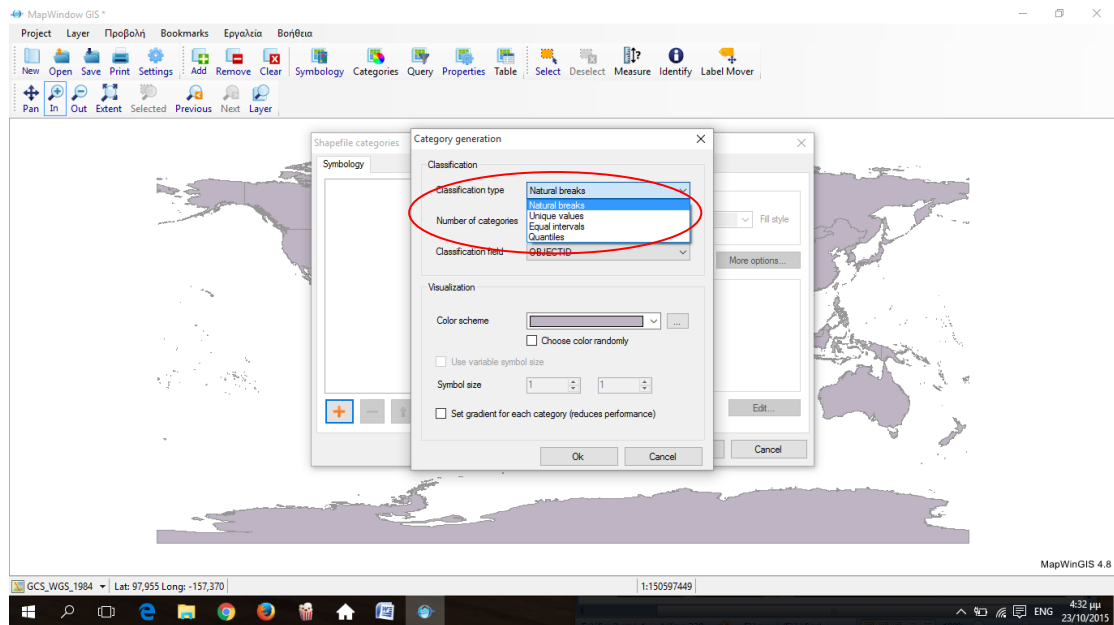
MapWindow GIS *

Project Layer Προβολή Bookmarks Εργαλεία Βοήθεια

New Open Save Print Settings Add Remove Clear Symbology Categories Query Properties Table Select Deselect Measure Identify Label Mover

Pan In Out Extent Selected Previous Next Layer

Shapefile categories

Symbology

Fill style

More options...

Edit...

Cancel

Category generation

Classification

Classification type Natural breaks

Natural breaks
Unique values
Equal intervals
Quantiles

Number of categories

Classification field OBJECTID

Visualization

Color scheme

Choose color randomly

Use variable symbol size

Symbol size 1 1

Set gradient for each category (reduces performance)

Ok Cancel

MapWinGIS 4.8

GCS_WGS_1984 Lat: 97,955 Long: -157,370 1:150597449

ENG 4:32 μμ 23/10/2015